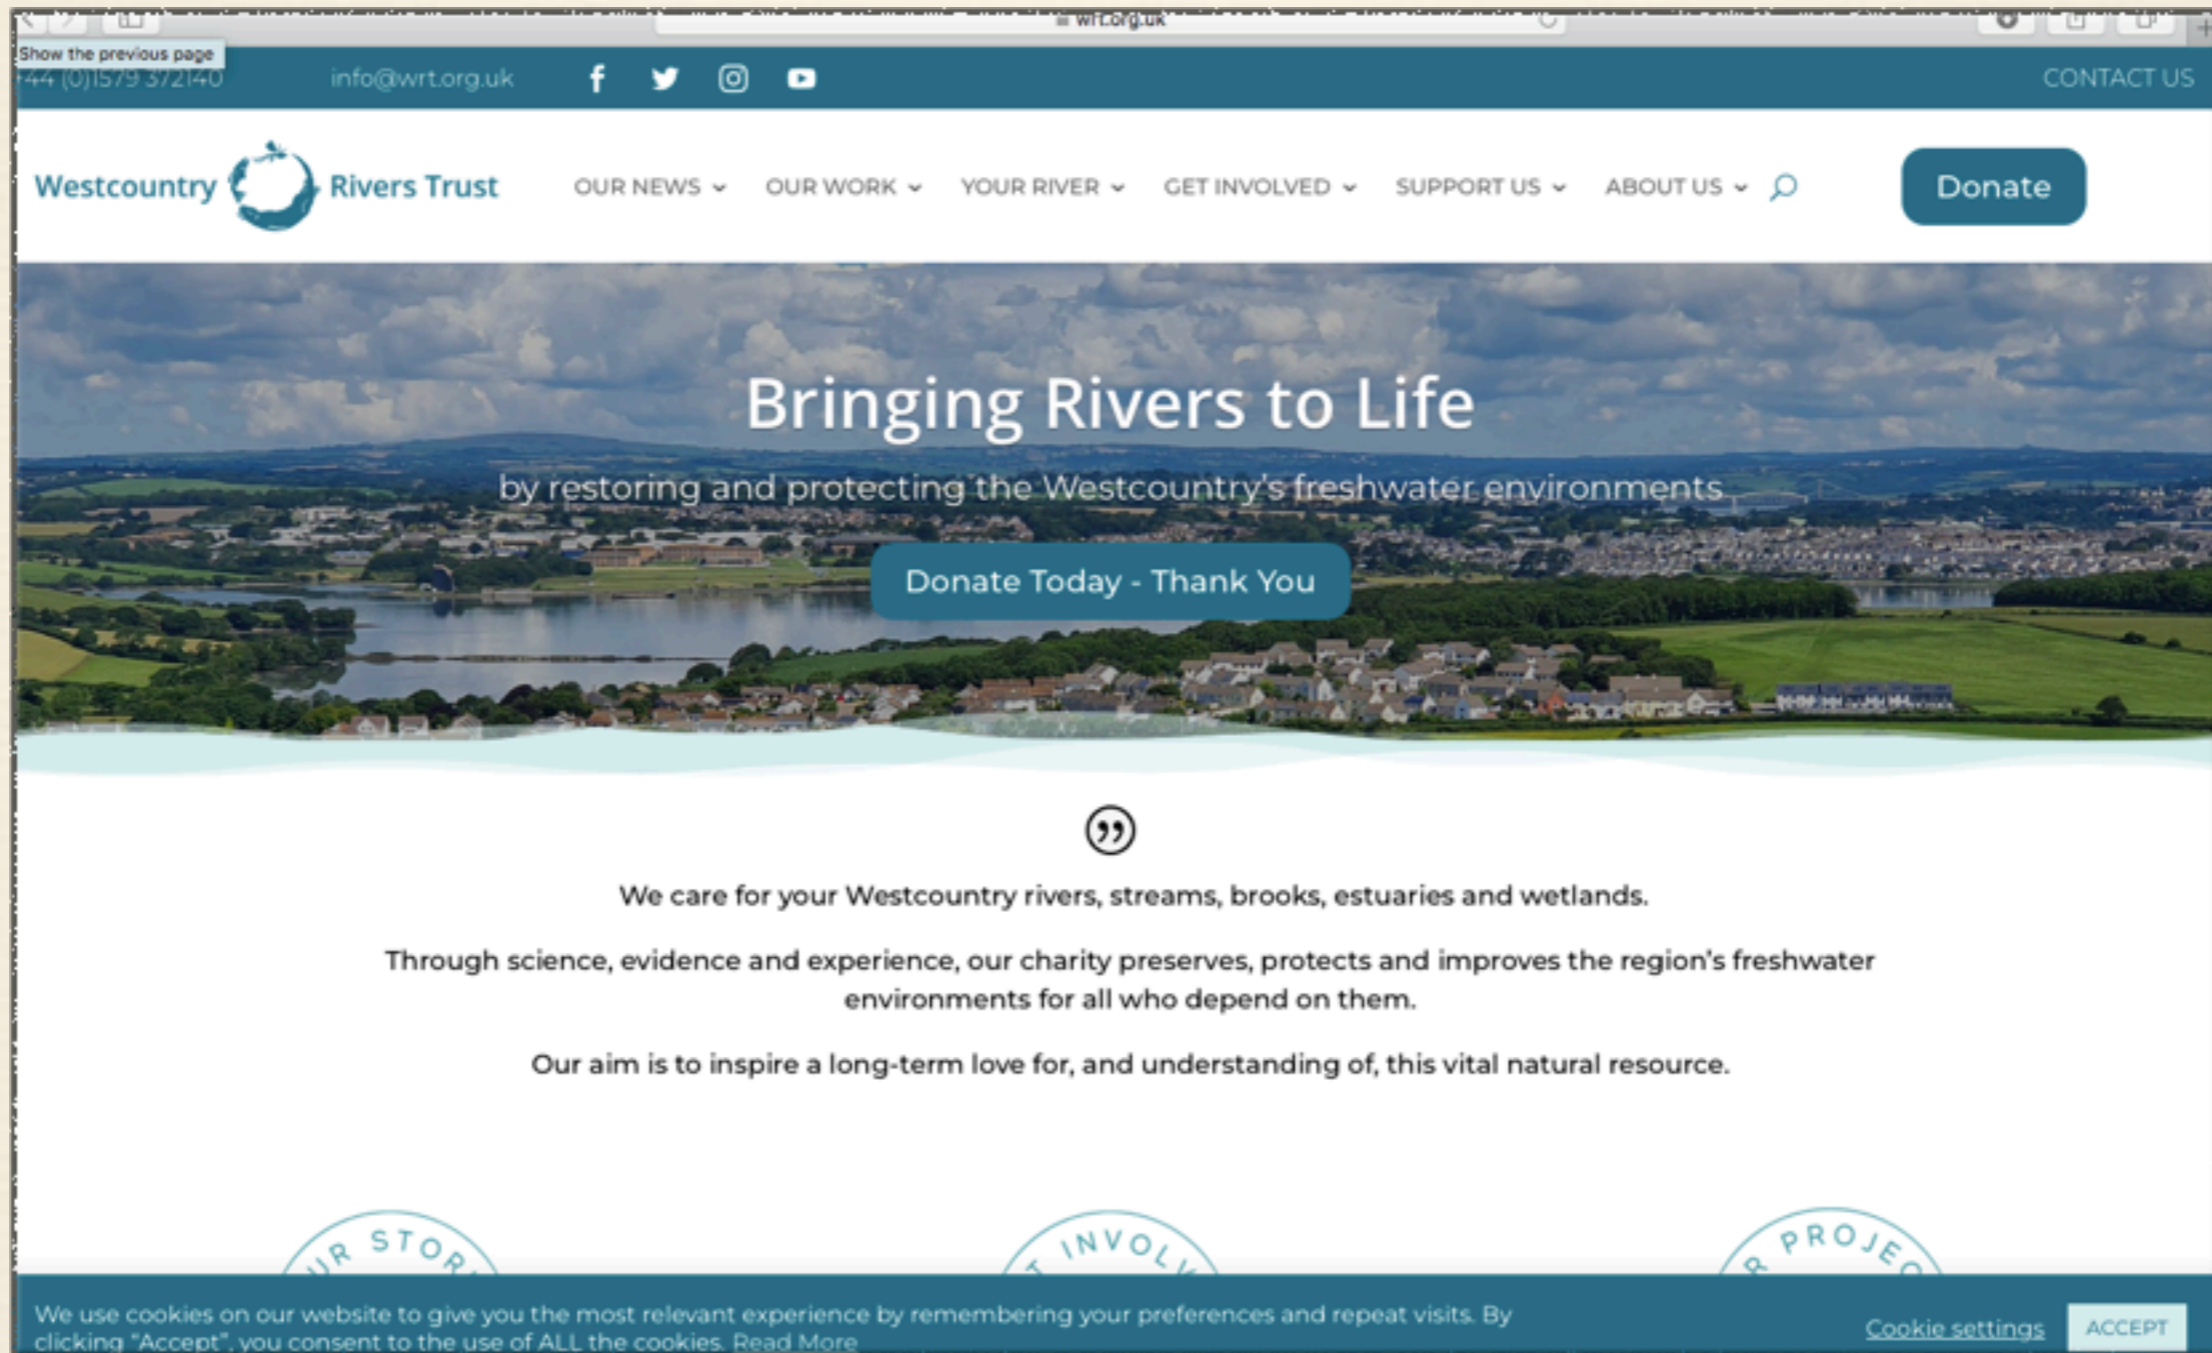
wrt.org.uk

Show the previous page

+44 (0)1579 372140 info@wrt.org.uk CONTACT US

Westcountry Rivers Trust

OUR NEWS OUR WORK YOUR RIVER GET INVOLVED SUPPORT US ABOUT US

Donate

Bringing Rivers to Life

by restoring and protecting the Westcountry's freshwater environments

Donate Today - Thank You

We care for your Westcountry rivers, streams, brooks, estuaries and wetlands.

Through science, evidence and experience, our charity preserves, protects and improves the region's freshwater environments for all who depend on them.

Our aim is to inspire a long-term love for, and understanding of, this vital natural resource.

UR STOR

T INVOLV

R PROJEC

We use cookies on our website to give you the most relevant experience by remembering your preferences and repeat visits. By clicking "Accept", you consent to the use of ALL the cookies. Read More

Cookie settings ACCEPT